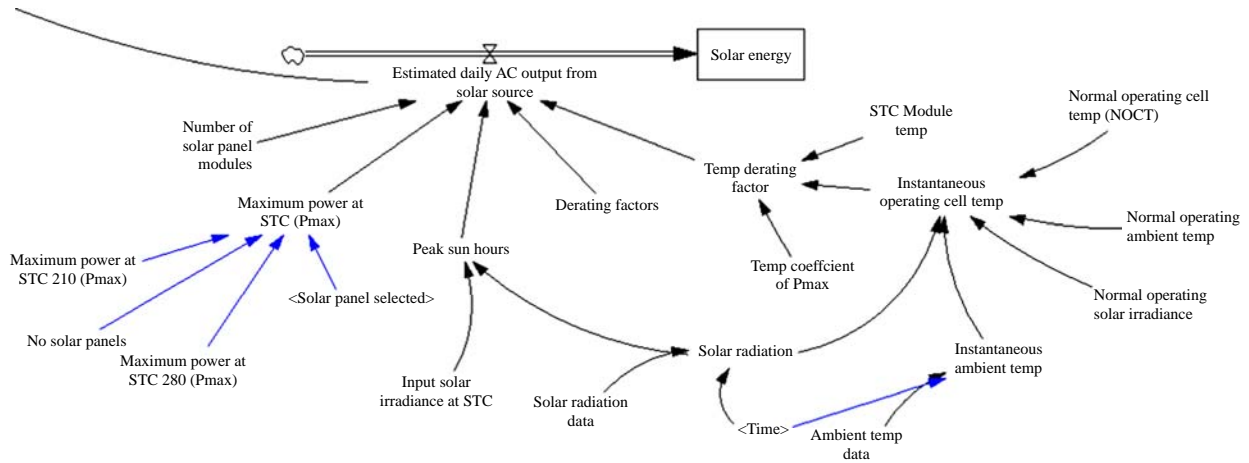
Solar energy

Estimated daily AC output from solar source

Number of solar panel modules

STC Module temp

Normal operating cell temp (NOCT)

Temp derating factor

Instantaneous operating cell temp

Maximum power at STC (Pmax)

Derating factors

Normal operating ambient temp

Peak sun hours

Maximum power at STC 210 (Pmax)

<Solar panel selected>

Temp coeffcient of Pmax

Normal operating solar irradiance

No solar panels

Maximum power at STC 280 (Pmax)

Solar radiation

Instantaneous ambient temp

Input solar irradiance at STC

Solar radiation data

<Time>

Ambient temp data